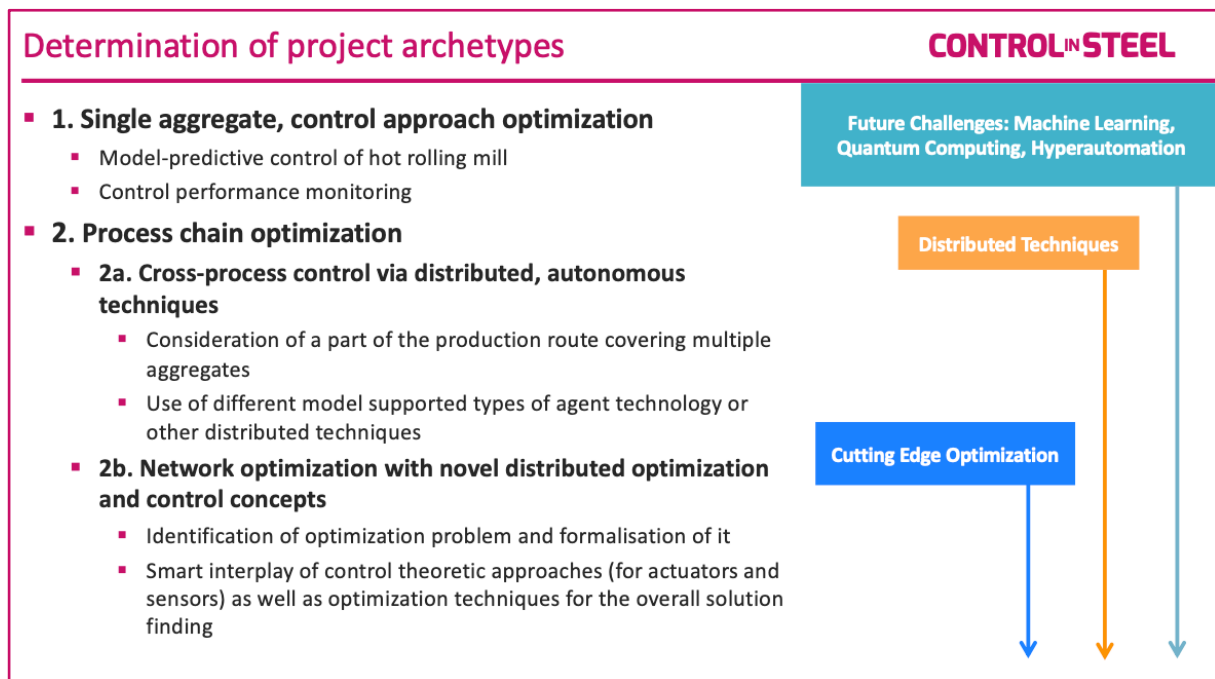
Determination of project archetypes

CONTROL IN STEEL

1. Single aggregate, control approach optimization
- Model-predictive control of hot rolling mill
- Control performance monitoring

2. Process chain optimization
- 2a. Cross-process control via distributed, autonomous techniques
  - Consideration of a part of the production route covering multiple aggregates
  - Use of different model supported types of agent technology or other distributed techniques
- 2b. Network optimization with novel distributed optimization and control concepts
  - Identification of optimization problem and formalisation of it
  - Smart interplay of control theoretic approaches (for actuators and sensors) as well as optimization techniques for the overall solution finding

Future Challenges: Machine Learning, Quantum Computing, Hyperautomation

Distributed Techniques

Cutting Edge Optimization